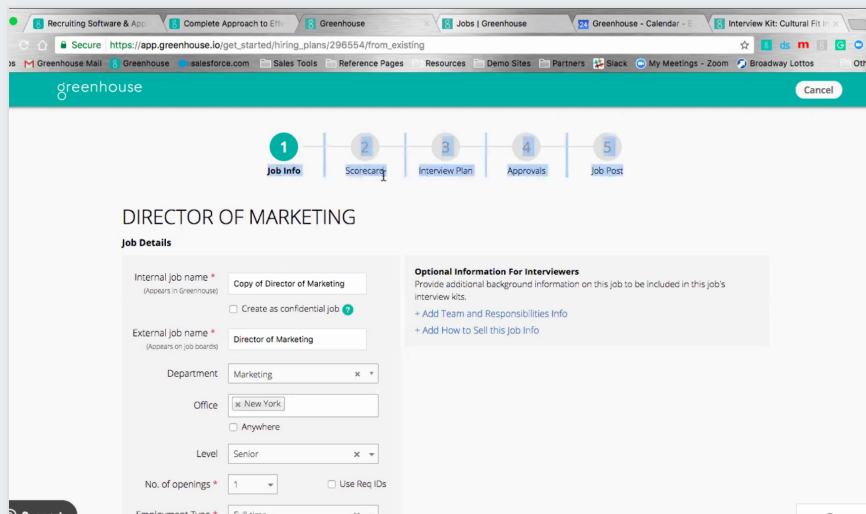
Recruiting Software & App | Complete Approach to Eff | Greenhouse | Jobs | Greenhouse | Greenhouse - Calendar - E | Interview Kit: Cultural Fit I

Secure https://app.greenhouse.io/get_started/hiring_plans/296554/from_existing

Greenhouse Mail | Greenhouse | salesforce.com | Sales Tools | Reference Pages | Resources | Demo Sites | Partners | Slack | My Meetings - Zoom | Broadway Lottos | Oth

greenhouse

Cancel

1 Job Info | 2 Scorecard | 3 Interview Plan | 4 Approvals | 5 Job Post

DIRECTOR OF MARKETING

Job Details

Internal job name * (Appears in Greenhouse) Copy of Director of Marketing

Create as confidential job ?

External job name * (Appears on job boards) Director of Marketing

Department Marketing

Office × New York

Anywhere

Level Senior

No. of openings * 1

Use Req IDs

Optional Information For Interviewers

Provide additional background information on this job to be included in this job's interview kits.

+ Add Team and Responsibilities Info

+ Add How to Sell this Job Info

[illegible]